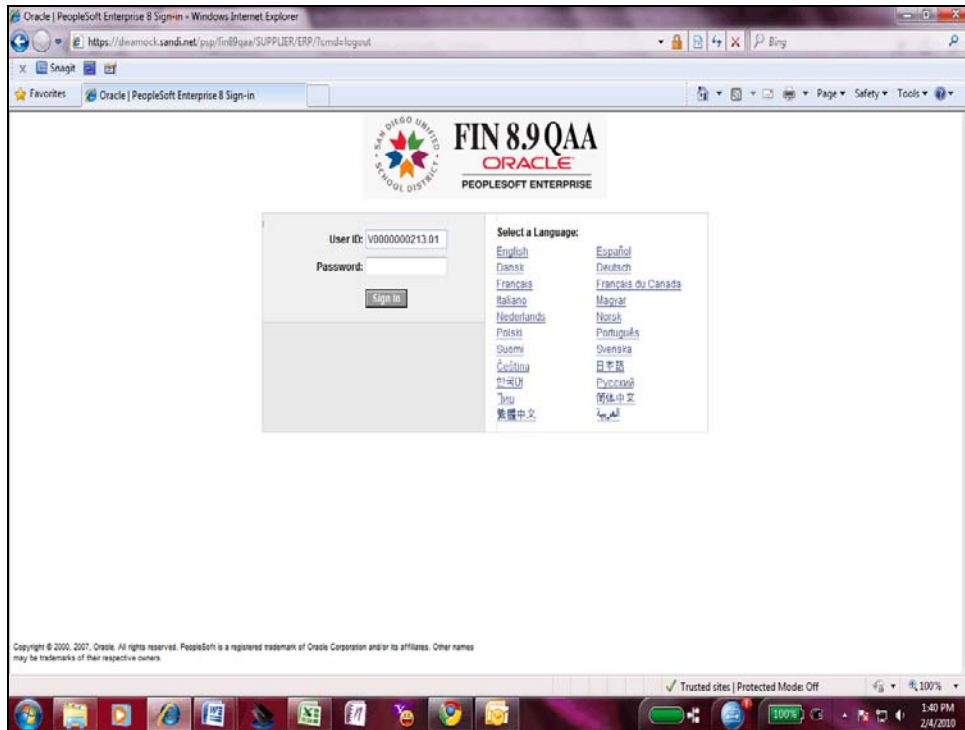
Oracle | PeopleSoft Enterprise 8 Sign-in - Windows Internet Explorer

https://dwamock.sandi.net/psp/fin89qaa/SUPPLIER/ERP/?cmd=logout

Bing

Snagit

Favorites

Oracle | PeopleSoft Enterprise 8 Sign-in

Page ▾ Safety ▾ Tools ▾

SAN DIEGO UNIFIED SCHOOL DISTRICT

FIN 8.9 QAA

ORACLE

PEOPLESOFT ENTERPRISE

User ID: V0000000213.01

Password:

Sign In

Select a Language:

| | |
|---|---|
| English | Español |
| Dansk | Deutsch |
| Français | Français du Canada |
| Italiano | Magyar |
| Nederlands | Norsk |
| Polski | Português |
| Suomi | Svenska |
| Čeština | 日本語 |
| 한국어 | Русский |
| ไทย | 简体中文 |
| 繁體中文 | العربية |

Copyright © 2000, 2007, Oracle. All rights reserved. PeopleSoft is a registered trademark of Oracle Corporation and/or its affiliates. Other names may be trademarks of their respective owners.

Trusted sites | Protected Mode: Off

100%

100%

1:40 PM
2/4/2010